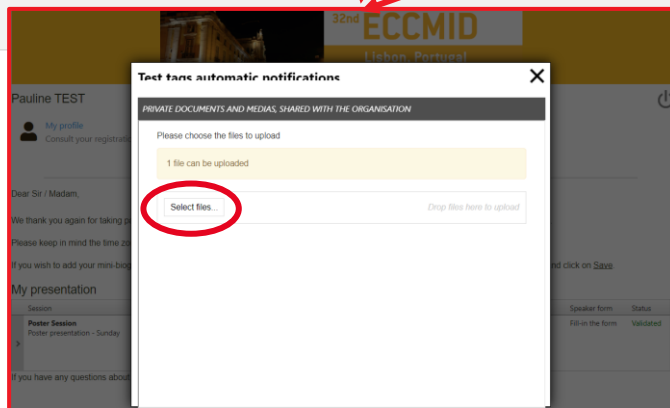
32nd ECCMID
Lisbon, Portugal

Pauline TEST

My profile
Consult your registrati

Dear Sir / Madam,

We thank you again for taking p

Please keep in mind the time zo

If you wish to add your mini-biog

nd click on Save

My presentation

| Session | | Speaker form | Status |
|---|---|---|---|
| Poster Session Poster presentation - Sunday | | Fill-in the form | Validated |

If you have any questions about

Test tags automatic notifications

PRIVATE DOCUMENTS AND MEDIAS, SHARED WITH THE ORGANISATION

Please choose the files to upload

1 file can be uploaded

Select files...

Drop files here to upload